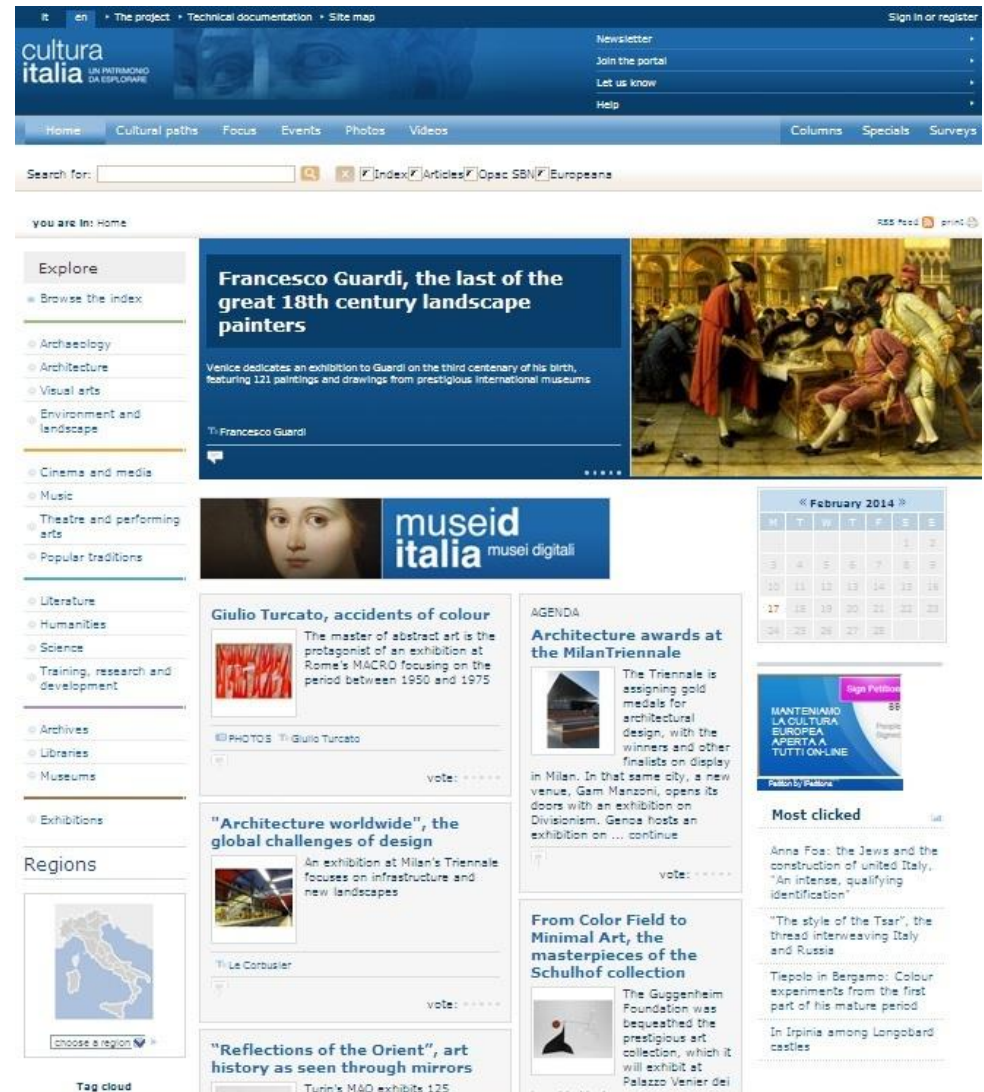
it en › The project › Technical documentation › Site map

Sign in or register

cultura italia UN PATRIMONIO DA ESPLORARE

Newsletter
Join the portal
Let us know
Help

Home Cultural paths Focus Events Photos Videos

Columns Specials Surveys

Search for: Index Articles Opac SBN Europeana

you are in: Home

RSS feed print

Explore

Browse the index

Archaeology
Architecture
Visual arts
Environment and landscape

Cinema and media
Music
Theatre and performing arts
Popular traditions

Literature
Humanities
Science
Training, research and development

Archives
Libraries
Museums

Exhibitions

Regions

choose a region

Tag cloud

Francesco Guardi, the last of the great 18th century landscape painters

Venice dedicates an exhibition to Guardi on the third centenary of his birth, featuring 121 paintings and drawings from prestigious international museums

Francesco Guardi

museid italia musei digitali

Giulio Turcato, accidents of colour

The master of abstract art is the protagonist of an exhibition at Rome's MACRO focusing on the period between 1950 and 1975

PHOTOS Giulio Turcato

vote:

"Architecture worldwide", the global challenges of design

An exhibition at Milan's Triennale focuses on infrastructure and new landscapes

Le Corbusier

vote:

"Reflections of the Orient", art history as seen through mirrors

Turin's MAO exhibits 125

AGENDA

Architecture awards at the MilanTriennale

The Triennale is assigning gold medals for architectural design, with the winners and other finalists on display in Milan. In that same city, a new venue, Gam Manzoni, opens its doors with an exhibition on Divisionism. Genoa hosts an exhibition on ... continue

vote:

From Color Field to Minimal Art, the masterpieces of the Schulhof collection

The Guggenheim Foundation was bequeathed the prestigious art collection, which it will exhibit at Palazzo Venier dei

« February 2014 »

| M | T | W | T | F | S | S |
|---|---|---|---|---|---|---|
| | | | | | 1 | 2 |
| 3 | 4 | 5 | 6 | 7 | 8 | 9 |
| 10 | 11 | 12 | 13 | 14 | 15 | 16 |
| 17 | 18 | 19 | 20 | 21 | 22 | 23 |
| 24 | 25 | 26 | 27 | 28 | | |

Sign Petition
MANTENIAMO LA CULTURA EUROPEA APERTA A TUTTI ON-LINE
Petition by iPetitions

Most clicked

Anna Foa: the Jews and the construction of united Italy, "An intense, qualifying identification"

"The style of the Tsar", the thread interweaving Italy and Russia

Tiepolo in Bergamo: Colour experiments from the first part of his mature period

In Irpinia among Longobard castles